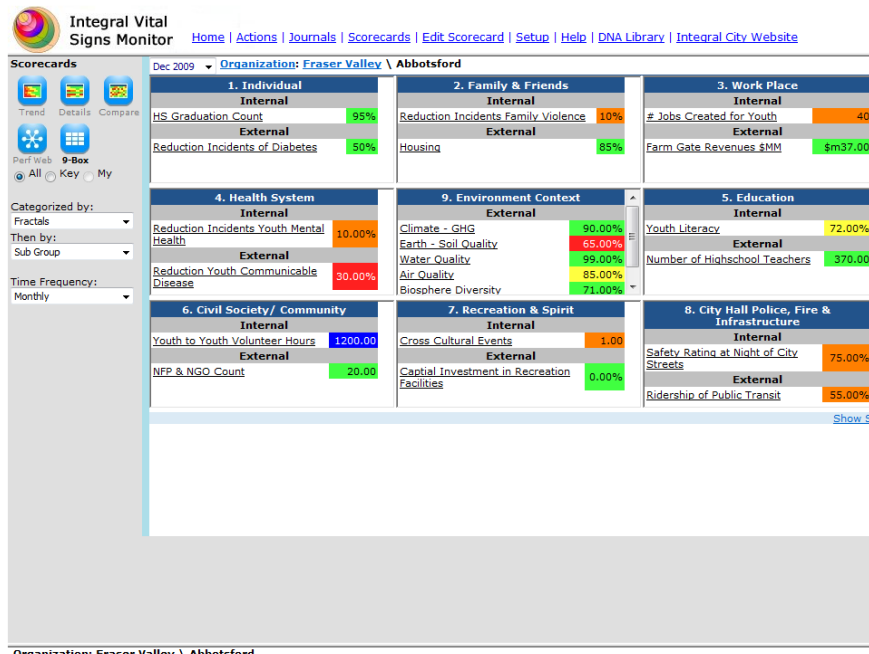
Integral Vital Signs Monitor

Home | Actions | Journals | Scorecards | Edit Scorecard | Setup | Help | DNA Library | Integral City Website

Scorecards

Trend Details Compare

Perf Web 9-Box

All Key My

Categorized by:
Fractals

Then by:
Sub Group

Time Frequency:
Monthly

Dec 2009 Organization: Fraser Valley \ Abbotsford

| 1. Individual | |
|---|---|
| Internal | |
| HS Graduation Count | 95% |
| External | |
| Reduction Incidents of Diabetes | 50% |

| 2. Family & Friends | |
|---|---|
| Internal | |
| Reduction Incidents Family Violence | 10% |
| External | |
| Housing | 85% |

| 3. Work Place | |
|---|---|
| Internal | |
| # Jobs Created for Youth | 40 |
| External | |
| Farm Gate Revenues $MM | $m37.00 |

| 4. Health System | |
|---|---|
| Internal | |
| Reduction Incidents Youth Mental Health | 10.00% |
| External | |
| Reduction Youth Communicable Disease | 30.00% |

| 9. Environment Context | |
|---|---|
| External | |
| Climate - GHG | 90.00% |
| Earth - Soil Quality | 65.00% |
| Water Quality | 99.00% |
| Air Quality | 85.00% |
| Biosphere Diversity | 71.00% |

| 5. Education | |
|---|---|
| Internal | |
| Youth Literacy | 72.00% |
| External | |
| Number of Highschool Teachers | 370.00 |

| 6. Civil Society/ Community | |
|---|---|
| Internal | |
| Youth to Youth Volunteer Hours | 1200.00 |
| External | |
| NFP & NGO Count | 20.00 |

| 7. Recreation & Spirit | |
|---|---|
| Internal | |
| Cross Cultural Events | 1.00 |
| External | |
| Captial Investment in Recreation Facilities | 0.00% |

| 8. City Hall Police, Fire & Infrastructure | |
|---|---|
| Internal | |
| Safety Rating at Night of City Streets | 75.00% |
| External | |
| Ridership of Public Transit | 55.00% |

Show S

Organization: Fraser Valley \ Abbotsford